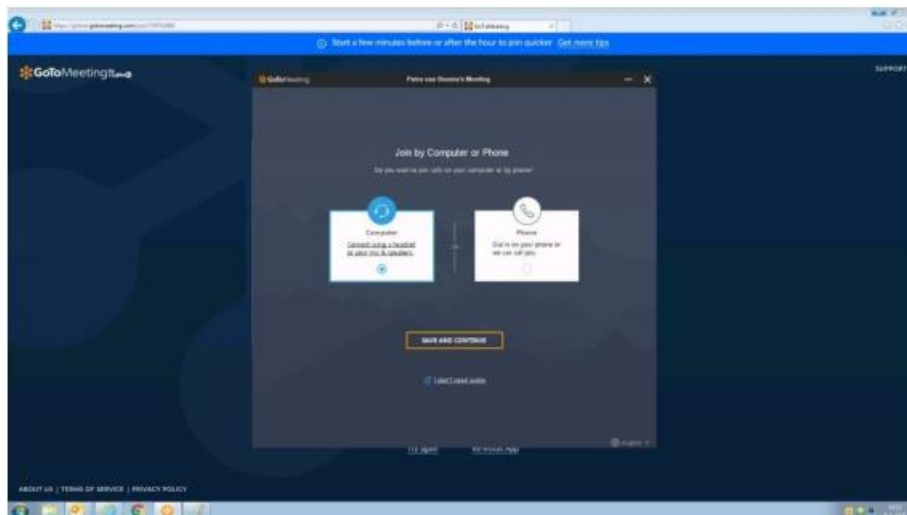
GoToMeeting

Start a few minutes before or after the hour to join quicker Get more tips

GoToMeeting

SUPPORT

GoToMeeting

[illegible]'s Meeting

Join by Computer or Phone

Do you want to join calls on your computer or by phone?

Computer

Connect using a headset or your mic & speakers

or

Phone

Dial in on your phone or we can call you

SAVE AND CONTINUE

I don't need audio

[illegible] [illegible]

English

ABOUT US | TERMS OF SERVICE | PRIVACY POLICY